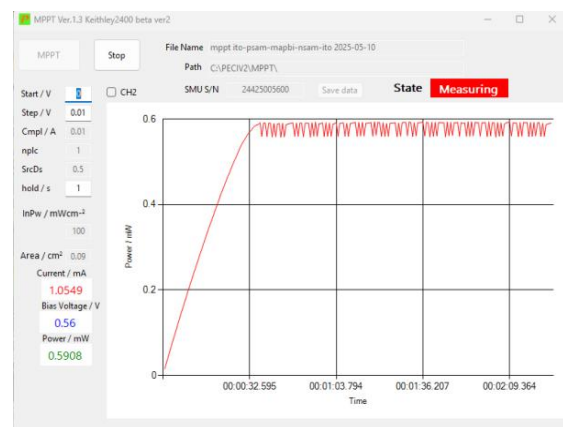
MPPT Ver.1.3 Keithley2400 beta ver2

MPPT

Stop

File Name mppt ito-psam-mapbi-nsam-ito 2025-05-10

Path C:\PECIV2\MPPT\

SMU S/N 24425005600

Save data

State Measuring

Start / V 0

CH2

Step / V 0.01

Cmpl / A 0.01

nplc 1

SrcDs 0.5

hold / s 1

InPw / mWcm$^{-2}$

100

Area / cm$^2$ 0.09

Current / mA

1.0549

Bias Voltage / V

0.56

Power / mW

0.5908

0.6

0.4

0.2

0

Power / mW

00:00:32.595

00:01:03.794

00:01:36.207

00:02:09.364

Time